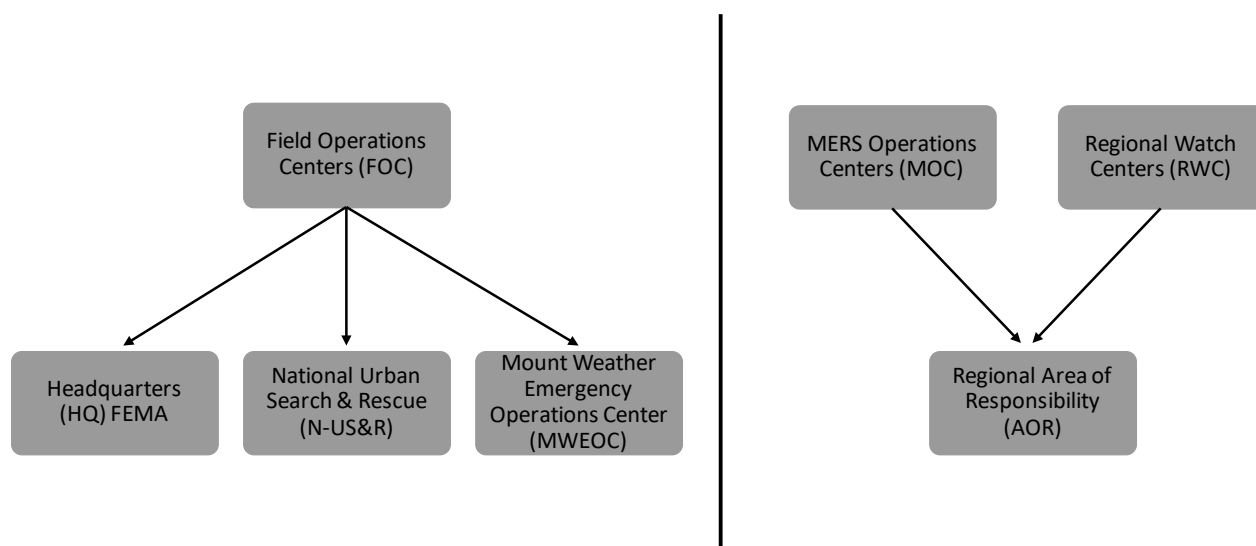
Field Operations Centers (FOC)

Headquarters (HQ) FEMA

National Urban Search & Rescue (N-US&R)

Mount Weather Emergency Operations Center (MWEOC)

MERS Operations Centers (MOC)

Regional Watch Centers (RWC)

Regional Area of Responsibility (AOR)